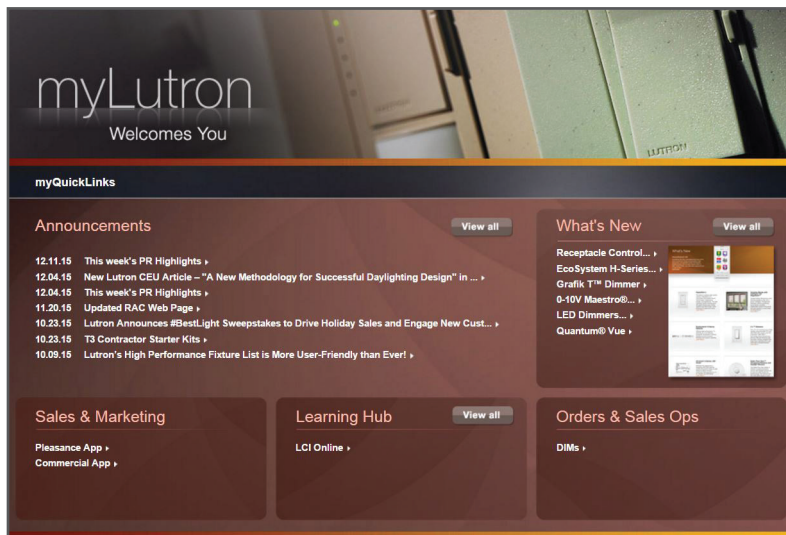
myLutron
Welcomes You

LUTRON

myQuickLinks

Announcements
View all

12.11.15 This week's PR Highlights ▸
12.04.15 New Lutron CEU Article – "A New Methodology for Successful Daylighting Design" in ... ▸
12.04.15 This week's PR Highlights ▸
11.20.15 Updated RAC Web Page ▸
10.23.15 Lutron Announces #BestLight Sweepstakes to Drive Holiday Sales and Engage New Cust... ▸
10.23.15 T3 Contractor Starter Kits ▸
10.09.15 Lutron's High Performance Fixture List is More User-Friendly than Ever! ▸

What's New
View all

Receptacle Control... ▸
EcoSystem H-Series... ▸
Grafik T™ Dimmer ▸
0-10V Maestro®... ▸
LED Dimmers... ▸
Quantum® Vue ▸

Sales & Marketing
Pleasance App ▸
Commercial App ▸

Learning Hub
View all
LCI Online ▸

Orders & Sales Ops
DIMs ▸